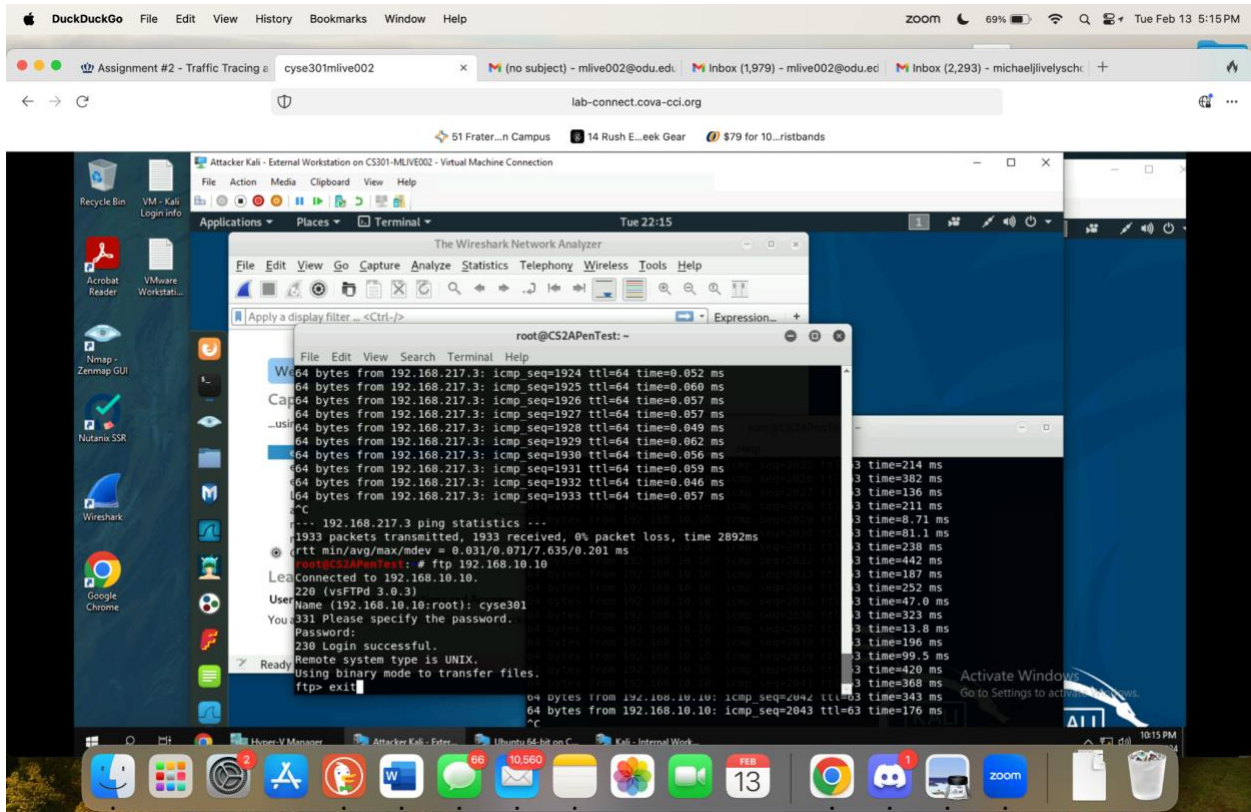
DuckDuckGo File Edit View History Bookmarks Window Help
zoom 69% Tue Feb 13 5:15PM

Assignment #2 - Traffic Tracing a | cyse301mlive002 | (no subject) - mlive002@odu.edu | Inbox (1,979) - mlive002@odu.ed | Inbox (2,293) - michaeljlivelyschc

lab-connect.cova-cci.org

51 Frater...n Campus | 14 Rush E...eek Gear | $79 for 10...ristbands

Recycle Bin
VM - Kali Login info
Acrobat Reader
VMware Workstati...
Nmap - Zenmap GUI
Nutanix SSR
Wireshark
Google Chrome

Attacker Kali - External Workstation on CS301-MLIVE002 - Virtual Machine Connection
File Action Media Clipboard View Help

Applications ▾ Places ▾ Terminal ▾ Tue 22:15

The Wireshark Network Analyzer
File Edit View Go Capture Analyze Statistics Telephony Wireless Tools Help
Apply a display filter ... <Ctrl-/>
Expression...

We
Cap
...usi
Lea
User
You a
Ready

root@CS2APenTest: ~
File Edit View Search Terminal Help
64 bytes from 192.168.217.3: icmp_seq=1924 ttl=64 time=0.052 ms
64 bytes from 192.168.217.3: icmp_seq=1925 ttl=64 time=0.060 ms
64 bytes from 192.168.217.3: icmp_seq=1926 ttl=64 time=0.057 ms
64 bytes from 192.168.217.3: icmp_seq=1927 ttl=64 time=0.057 ms
64 bytes from 192.168.217.3: icmp_seq=1928 ttl=64 time=0.049 ms
64 bytes from 192.168.217.3: icmp_seq=1929 ttl=64 time=0.062 ms
64 bytes from 192.168.217.3: icmp_seq=1930 ttl=64 time=0.056 ms
64 bytes from 192.168.217.3: icmp_seq=1931 ttl=64 time=0.059 ms
64 bytes from 192.168.217.3: icmp_seq=1932 ttl=64 time=0.046 ms
64 bytes from 192.168.217.3: icmp_seq=1933 ttl=64 time=0.057 ms
^C
--- 192.168.217.3 ping statistics ---
1933 packets transmitted, 1933 received, 0% packet loss, time 2892ms
rtt min/avg/max/mdev = 0.031/0.071/7.635/0.201 ms
root@CS2APenTest:~# ftp 192.168.10.10
Connected to 192.168.10.10.
220 (vsFTPd 3.0.3)
Name (192.168.10.10:root): cyse301
331 Please specify the password.
Password:
230 Login successful.
Remote system type is UNIX.
Using binary mode to transfer files.
ftp> exit

3 time=214 ms
3 time=382 ms
3 time=136 ms
3 time=211 ms
3 time=8.71 ms
3 time=81.1 ms
3 time=238 ms
3 time=442 ms
3 time=187 ms
3 time=252 ms
3 time=47.0 ms
3 time=323 ms
3 time=13.8 ms
3 time=196 ms
3 time=99.5 ms
3 time=420 ms
3 time=368 ms
64 bytes from 192.168.10.10: icmp_seq=2042 ttl=63 time=343 ms
64 bytes from 192.168.10.10: icmp_seq=2043 ttl=63 time=176 ms
^C

Activate Windows
Go to Settings to activate Windows.

Hyper-V Manager | Attacker Kali - Exter... | Ubuntu 64-bit on C... | Kali - Internal Work...
10:15 PM

2 66 10,560 FEB 13 1 zoom